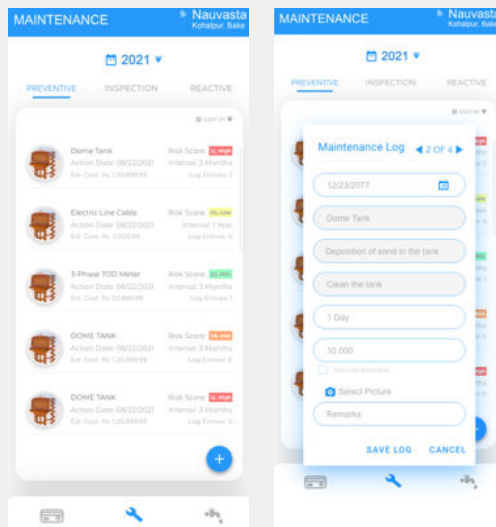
MAINTENANCE
Nauvasta
Kohalpur, Bake

2021

PREVENTIVE
INSPECTION
REACTIVE

Sort by

Dome Tank
Action Date: 08/22/2021
Est. Cost: Rs. 1,20,899.99
Risk Score: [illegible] High
Interval: 3 Months
Log Entries: 3

Electric Line Cable
Action Date: 08/22/2021
Est. Cost: Rs. 3,000.99
Risk Score: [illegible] Low
Interval: 1 Year
Log Entries: 6

3-Phase TOD Meter
Action Date: 08/22/2021
Est. Cost: Rs. 30,899.99
Risk Score: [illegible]
Interval: 3 Months
Log Entries: 1

DOME TANK
Action Date: 08/22/2021
Est. Cost: Rs. 1,20,899.99
Risk Score: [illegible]
Interval: 3 Months
Log Entries: 0

DOME TANK
Action Date: 08/22/2021
Est. Cost: Rs. 1,20,899.99
Risk Score: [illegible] High
Interval: 3 Months
Log Entries: 0

+

MAINTENANCE
Nauvasta
Kohalpur, Bake

2021

PREVENTIVE
INSPECTION
REACTIVE

Maintenance Log
2 OF 4

12/23/2077
Dome Tank
Deposition of sand in the tank
Clean the tank
1 Day
10,000
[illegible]
Select Picture
Remarks

SAVE LOG
CANCEL